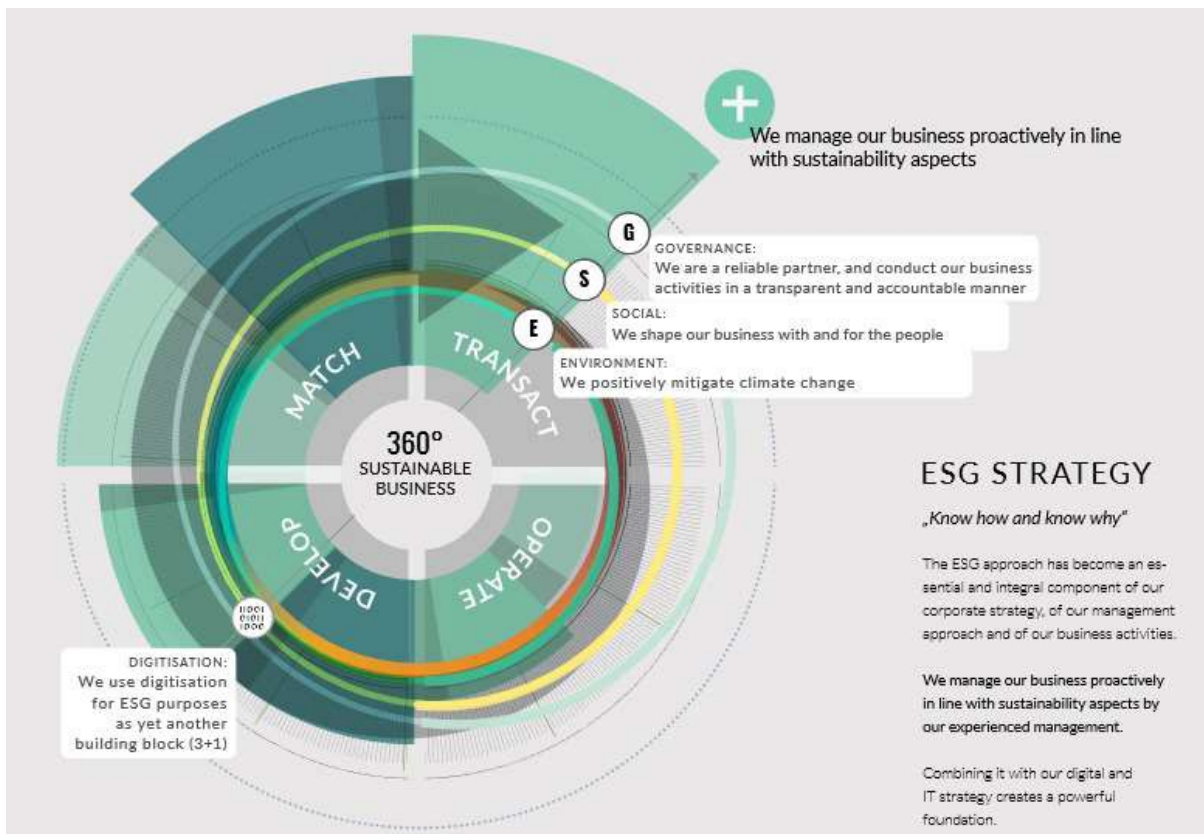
+

We manage our business proactively in line with sustainability aspects

G

GOVERNANCE:
We are a reliable partner, and conduct our business activities in a transparent and accountable manner

S

SOCIAL:
We shape our business with and for the people

E

ENVIRONMENT:
We positively mitigate climate change

MATCH

TRANSACT

360°
SUSTAINABLE BUSINESS

DEVELOP

OPERATE

DIGITISATION:
We use digitisation for ESG purposes as yet another building block (3+1)

ESG STRATEGY

„Know how and know why"

The ESG approach has become an essential and integral component of our corporate strategy, of our management approach and of our business activities.

We manage our business proactively in line with sustainability aspects by our experienced management.

Combining it with our digital and IT strategy creates a powerful foundation.